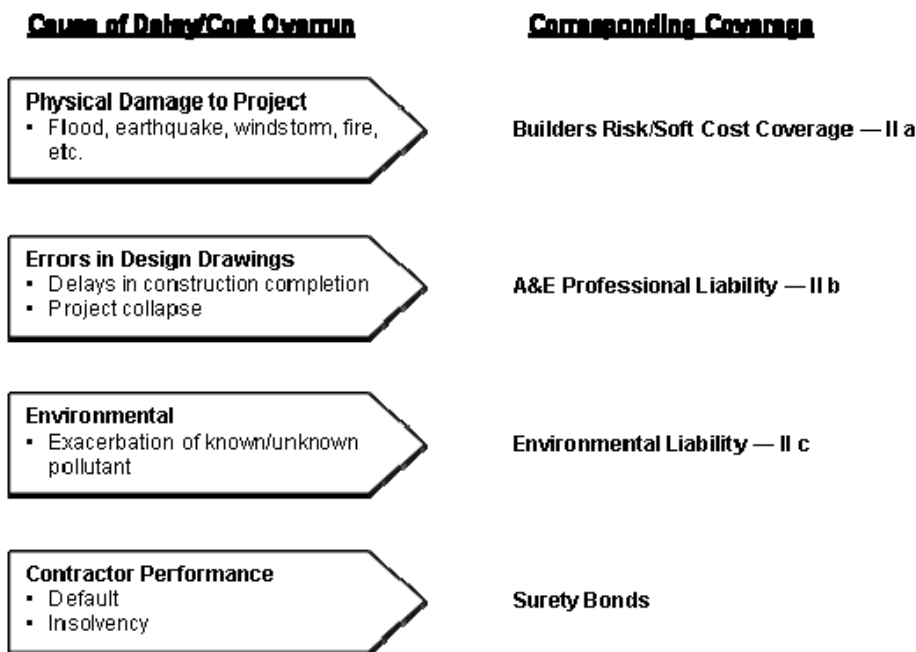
Cause of Delay/Cost Overrun

Corresponding Coverage

Physical Damage to Project
- Flood, earthquake, windstorm, fire, etc.

Builders Risk/Soft Cost Coverage — II a

Errors in Design Drawings
- Delays in construction completion
- Project collapse

A&E Professional Liability — II b

Environmental
- Exacerbation of known/unknown pollutant

Environmental Liability — II c

Contractor Performance
- Default
- Insolvency

Surety Bonds